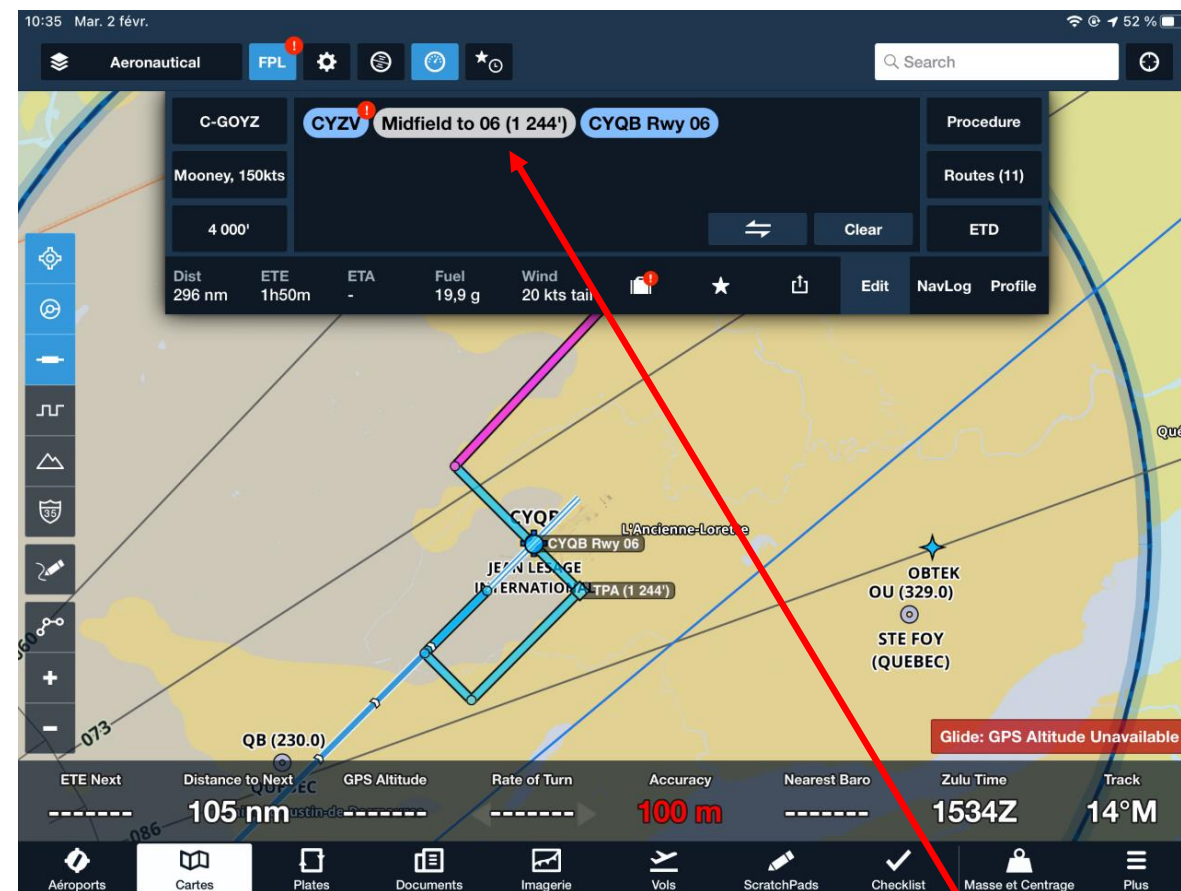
10:35 Mar. 2 févr.

52 %

Aeronautical

FPL

Search

C-GOYZ

CYZV

Midfield to 06 (1 244')

CYQB Rwy 06

Procedure

Mooney, 150kts

Routes (11)

4 000'

Clear

ETD

Dist
296 nm

ETE
1h50m

ETA
-

Fuel
19,9 g

Wind
20 kts tail

Edit

NavLog

Profile

Qué

CYQB

L'Ancienne-Lorette

CYQB Rwy 06

JEAN LESAGE INTERNATIONAL

TPA (1 244')

OBTEK

OU (329.0)

STE FOY (QUEBEC)

35

360

073

QB (230.0)

QUEBEC

086

Glide: GPS Altitude Unavailable

ETE Next
-------

Distance to Next
105 nm

GPS Altitude
-------

Rate of Turn
-------

Accuracy
100 m

Nearest Baro
-------

Zulu Time
1534Z

Track
14°M

Aéroports

Cartes

Plates

Documents

Imagerie

Vols

ScratchPads

Checklist

Masse et Centrage

Plus